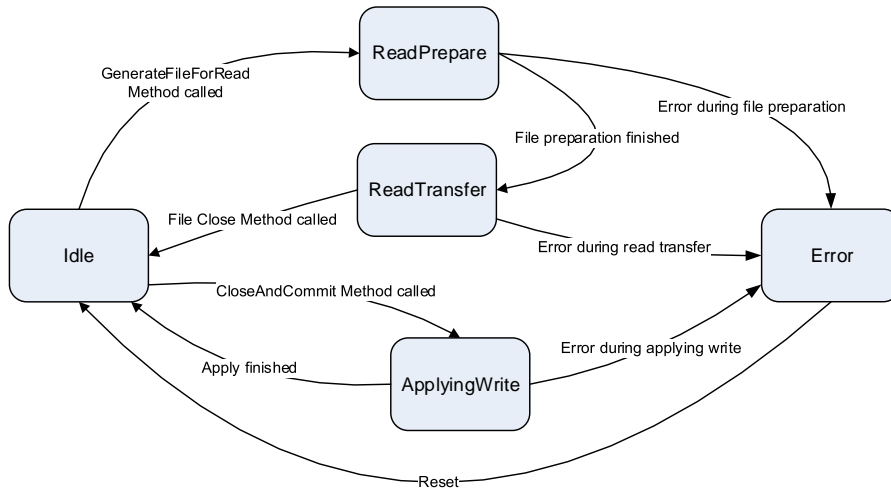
ReadPrepare

GenerateFileForRead
Method called

Error during file preparation

File preparation finished

ReadTransfer

File Close Method called

Idle

Error during read transfer

Error

CloseAndCommit Method called

Error during applying write

Apply finished

ApplyingWrite

Reset